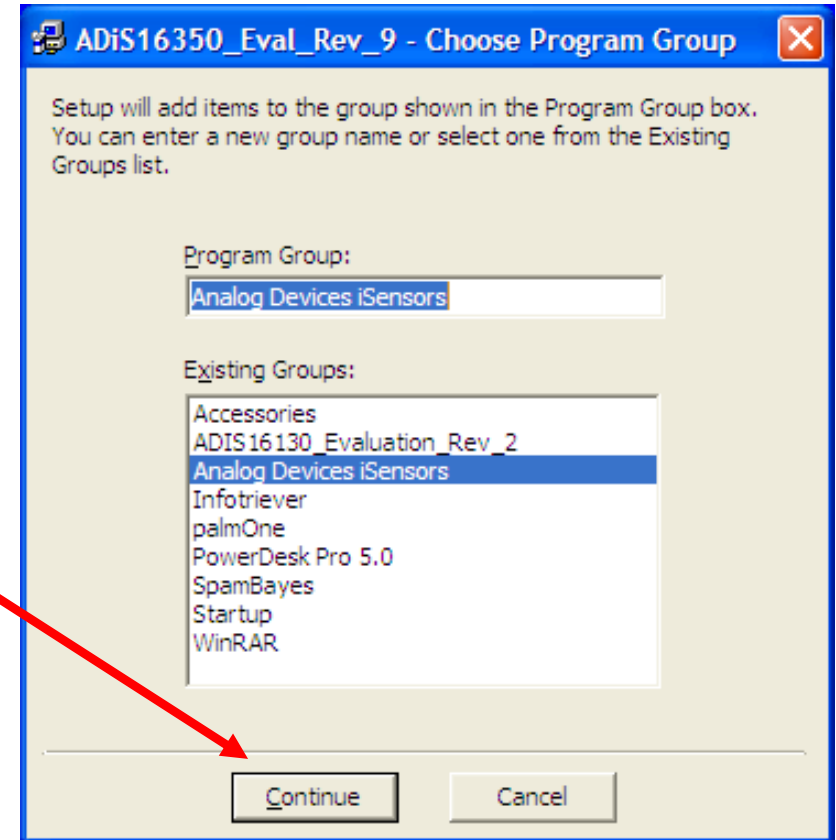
ADiS16350_Eval_Rev_9 - Choose Program Group

Setup will add items to the group shown in the Program Group box. You can enter a new group name or select one from the Existing Groups list.

Program Group:

Analog Devices iSensors

Existing Groups:

Accessories
ADIS16130_Evaluation_Rev_2
Analog Devices iSensors
Infotriever
palmOne
PowerDesk Pro 5.0
SpamBayes
Startup
WinRAR

Continue

Cancel